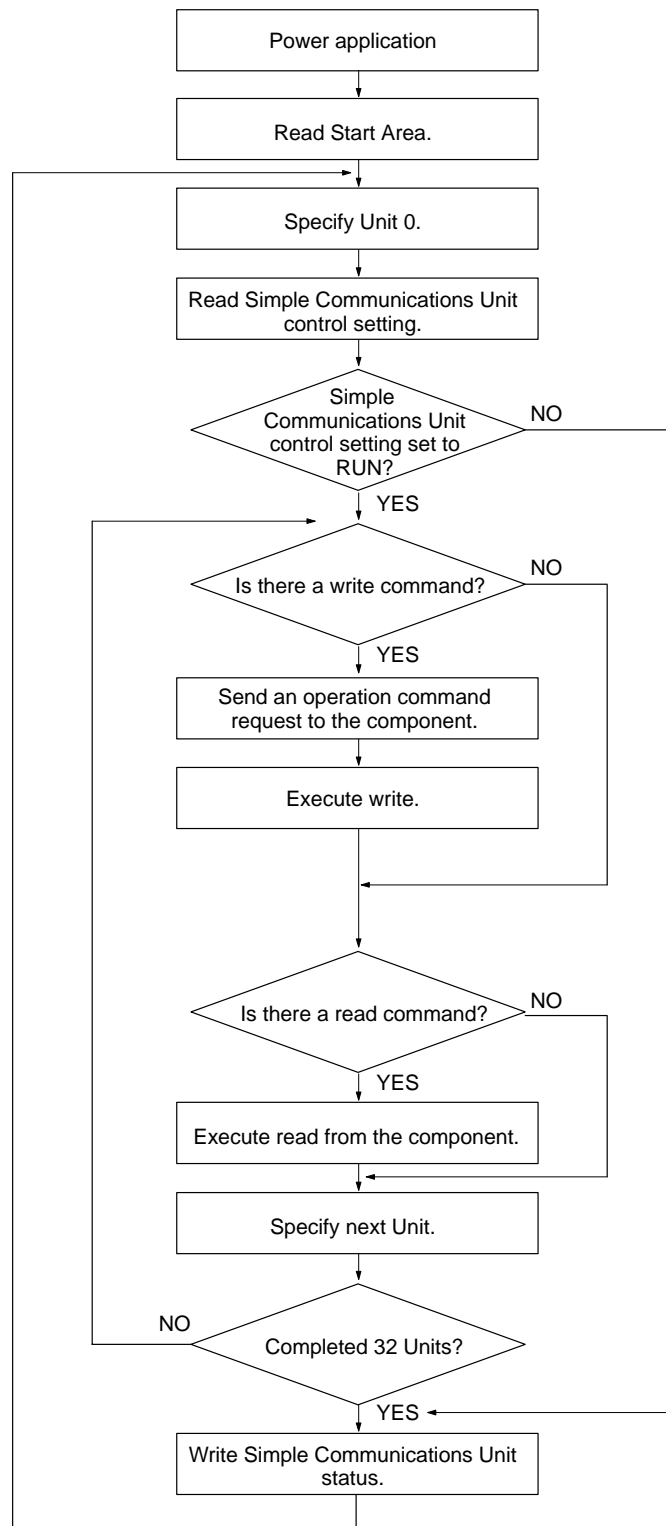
Power application

Read Start Area.

Specify Unit 0.

Read Simple Communications Unit control setting.

Simple Communications Unit control setting set to RUN?

NO

YES

Is there a write command?

NO

YES

Send an operation command request to the component.

Execute write.

Is there a read command?

NO

YES

Execute read from the component.

Specify next Unit.

NO

Completed 32 Units?

YES

Write Simple Communications Unit status.